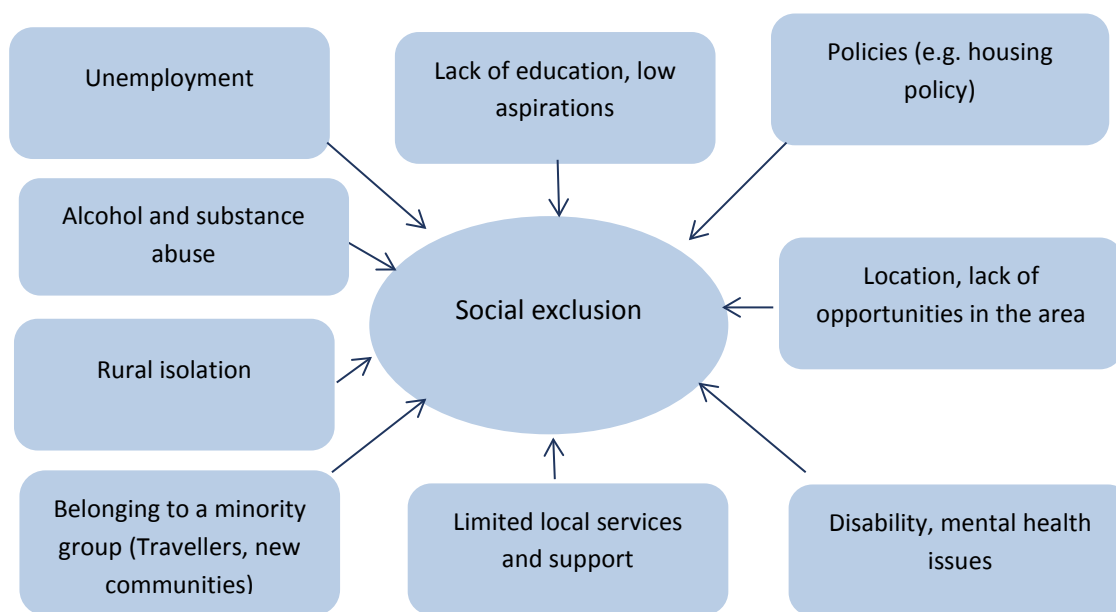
Unemployment

Lack of education, low aspirations

Policies (e.g. housing policy)

Alcohol and substance abuse

Social exclusion

Location, lack of opportunities in the area

Rural isolation

Belonging to a minority group (Travellers, new communities)

Limited local services and support

Disability, mental health issues